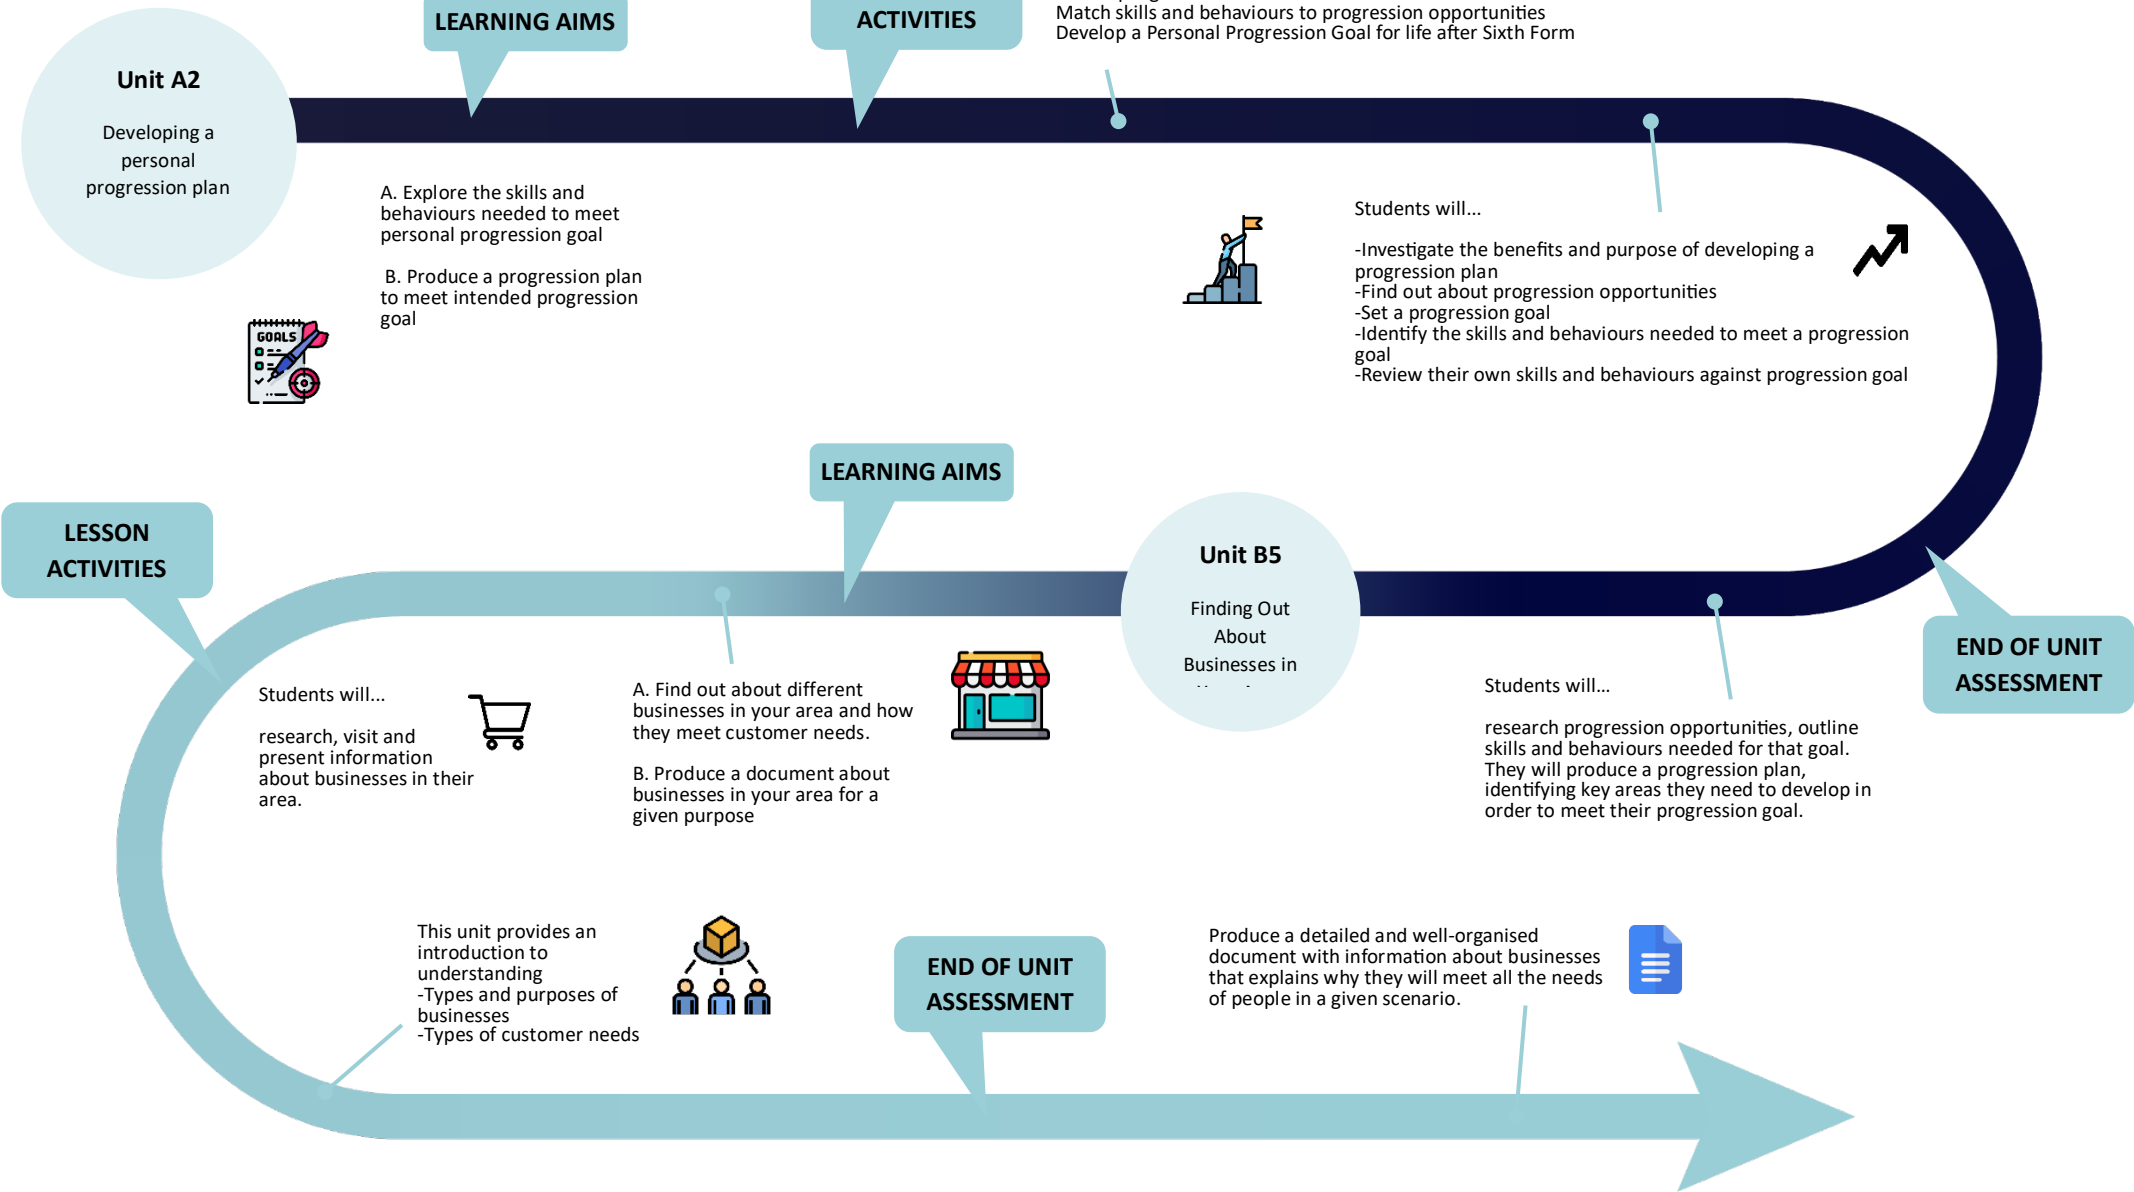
LEARNING AIMS

ACTIVITIES

Match skills and behaviours to progression opportunities
Develop a Personal Progression Goal for life after Sixth Form

Unit A2

Developing a personal progression plan

A. Explore the skills and behaviours needed to meet personal progression goal

B. Produce a progression plan to meet intended progression goal

GOALS

Students will...

-Investigate the benefits and purpose of developing a progression plan
-Find out about progression opportunities
-Set a progression goal
-Identify the skills and behaviours needed to meet a progression goal
-Review their own skills and behaviours against progression goal

LEARNING AIMS

LESSON ACTIVITIES

Unit B5

Finding Out About Businesses in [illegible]

END OF UNIT ASSESSMENT

Students will...

research, visit and present information about businesses in their area.

A. Find out about different businesses in your area and how they meet customer needs.

B. Produce a document about businesses in your area for a given purpose

Students will...

research progression opportunities, outline skills and behaviours needed for that goal. They will produce a progression plan, identifying key areas they need to develop in order to meet their progression goal.

This unit provides an introduction to understanding
-Types and purposes of businesses
-Types of customer needs

END OF UNIT ASSESSMENT

Produce a detailed and well-organised document with information about businesses that explains why they will meet all the needs of people in a given scenario.